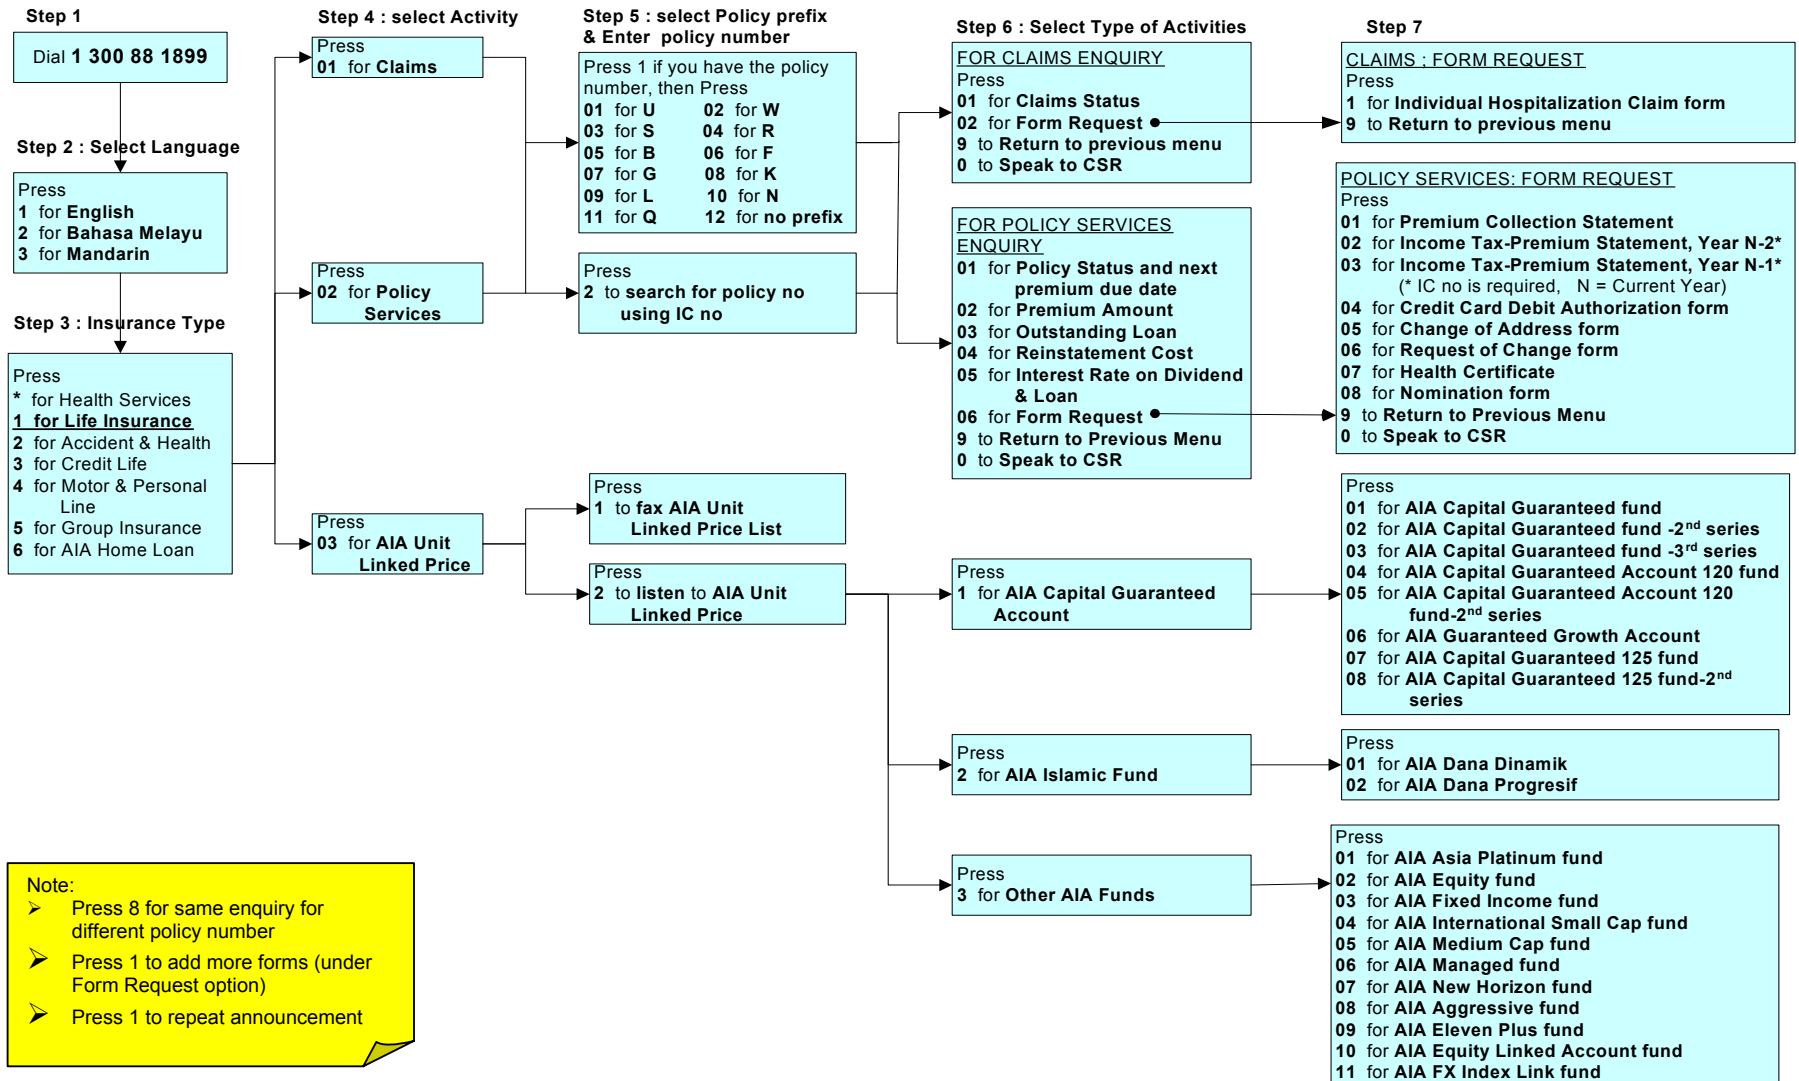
Step 1

Dial 1 300 88 1899

Step 2 : Select Language

Press
1 for English
2 for Bahasa Melayu
3 for Mandarin

Step 3 : Insurance Type

Press
* for Health Services
1 for Life Insurance
2 for Accident & Health
3 for Credit Life
4 for Motor & Personal Line
5 for Group Insurance
6 for AIA Home Loan

Note:
➢ Press 8 for same enquiry for different policy number
➢ Press 1 to add more forms (under Form Request option)
➢ Press 1 to repeat announcement

Step 4 : select Activity

Press
01 for Claims

Press
02 for Policy Services

Press
03 for AIA Unit Linked Price

Step 5 : select Policy prefix & Enter policy number

Press 1 if you have the policy number, then Press
01 for U 02 for W
03 for S 04 for R
05 for B 06 for F
07 for G 08 for K
09 for L 10 for N
11 for Q 12 for no prefix

Press
2 to search for policy no using IC no

Press
1 to fax AIA Unit Linked Price List

Press
2 to listen to AIA Unit Linked Price

Step 6 : Select Type of Activities

FOR CLAIMS ENQUIRY
Press
01 for Claims Status
02 for Form Request
9 to Return to previous menu
0 to Speak to CSR

FOR POLICY SERVICES ENQUIRY
01 for Policy Status and next premium due date
02 for Premium Amount
03 for Outstanding Loan
04 for Reinstatement Cost
05 for Interest Rate on Dividend & Loan
06 for Form Request
9 to Return to Previous Menu
0 to Speak to CSR

Press
1 for AIA Capital Guaranteed Account

Press
2 for AIA Islamic Fund

Press
3 for Other AIA Funds

Step 7

CLAIMS : FORM REQUEST
Press
1 for Individual Hospitalization Claim form
9 to Return to previous menu

POLICY SERVICES: FORM REQUEST
Press
01 for Premium Collection Statement
02 for Income Tax-Premium Statement, Year N-2*
03 for Income Tax-Premium Statement, Year N-1*
(* IC no is required, N = Current Year)
04 for Credit Card Debit Authorization form
05 for Change of Address form
06 for Request of Change form
07 for Health Certificate
08 for Nomination form
9 to Return to Previous Menu
0 to Speak to CSR

Press
01 for AIA Capital Guaranteed fund
02 for AIA Capital Guaranteed fund -2$^{nd}$ series
03 for AIA Capital Guaranteed fund -3$^{rd}$ series
04 for AIA Capital Guaranteed Account 120 fund
05 for AIA Capital Guaranteed Account 120 fund-2$^{nd}$ series
06 for AIA Guaranteed Growth Account
07 for AIA Capital Guaranteed 125 fund
08 for AIA Capital Guaranteed 125 fund-2$^{nd}$ series

Press
01 for AIA Dana Dinamik
02 for AIA Dana Progresif

Press
01 for AIA Asia Platinum fund
02 for AIA Equity fund
03 for AIA Fixed Income fund
04 for AIA International Small Cap fund
05 for AIA Medium Cap fund
06 for AIA Managed fund
07 for AIA New Horizon fund
08 for AIA Aggressive fund
09 for AIA Eleven Plus fund
10 for AIA Equity Linked Account fund
11 for AIA FX Index Link fund